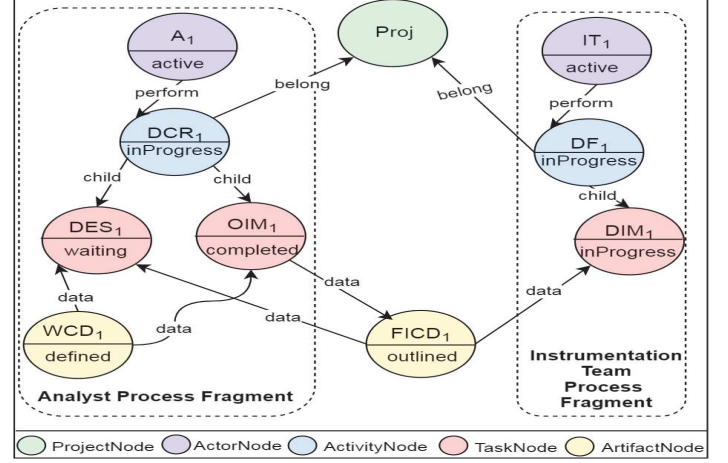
Proj

$A_1$
active

perform

belong

$DCR_1$
inProgress

child

child

$DES_1$
waiting

$OIM_1$
completed

data

data

$WCD_1$
defined

data

data

$FICD_1$
outlined

Analyst Process Fragment

$IT_1$
active

perform

belong

$DF_1$
inProgress

child

$DIM_1$
inProgress

data

Instrumentation Team Process Fragment

ProjectNode ActorNode ActivityNode TaskNode ArtifactNode